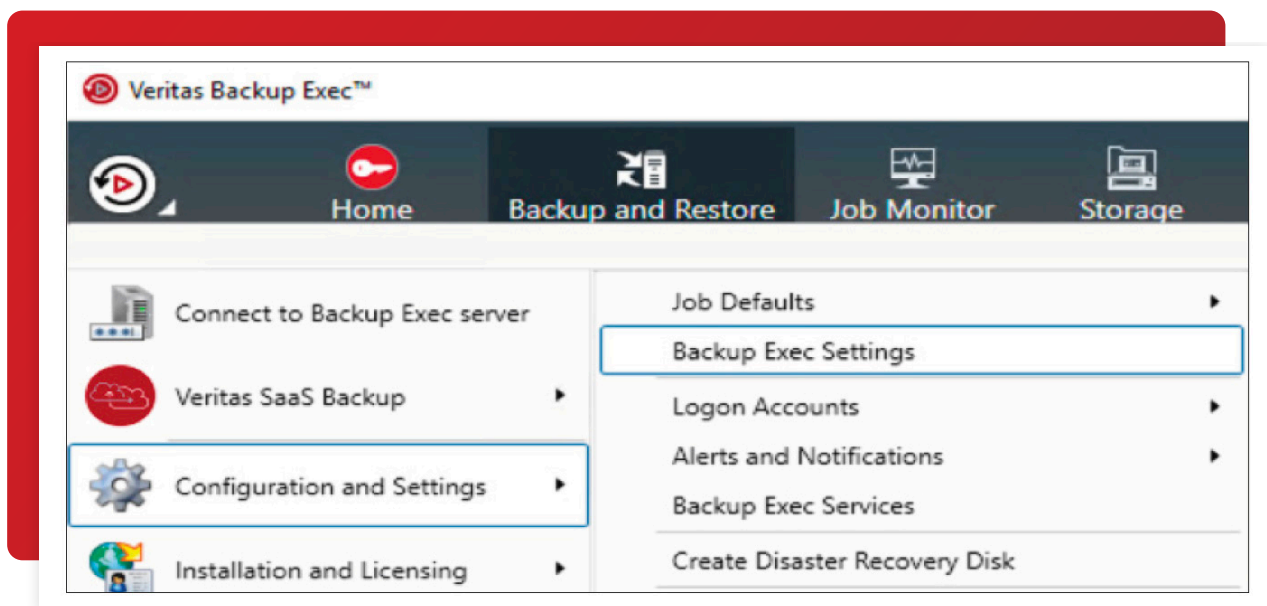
Veritas Backup Exec™

Home
Backup and Restore
Job Monitor
Storage

Connect to Backup Exec server
Veritas SaaS Backup
Configuration and Settings
Installation and Licensing

Job Defaults
Backup Exec Settings
Logon Accounts
Alerts and Notifications
Backup Exec Services
Create Disaster Recovery Disk